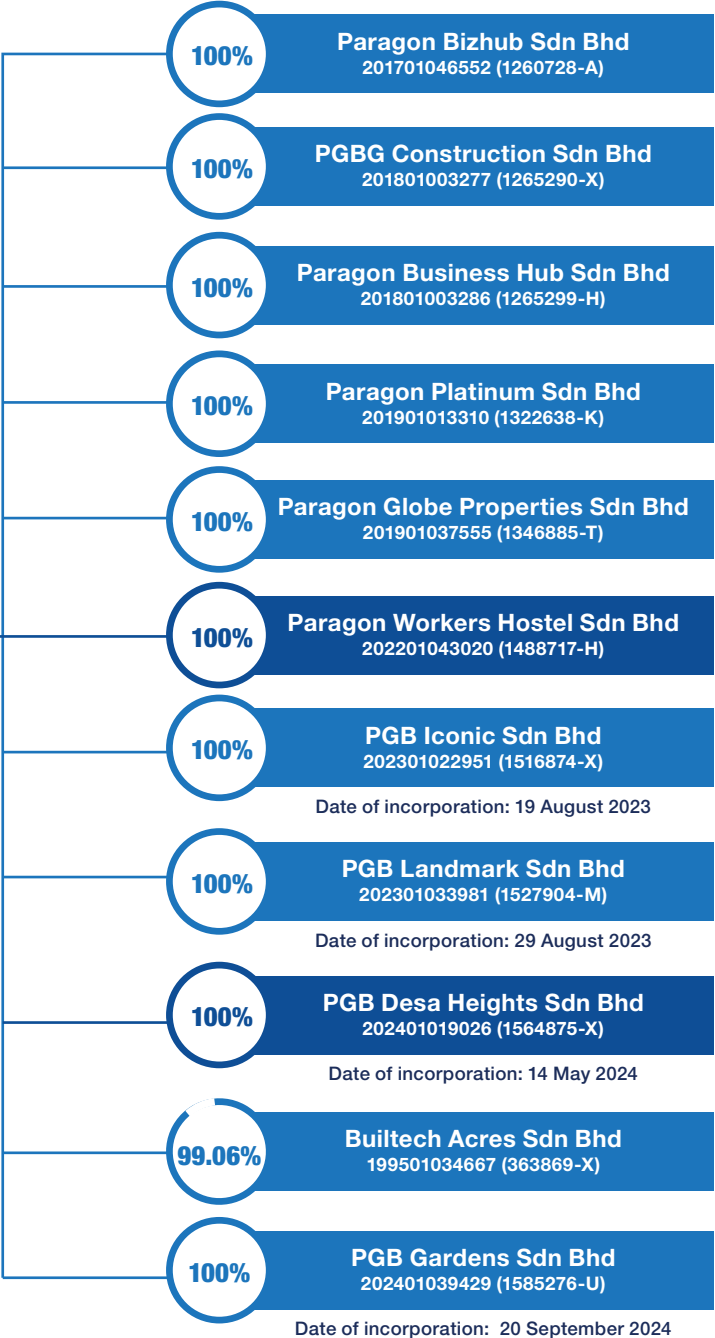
100%
Paragon Bizhub Sdn Bhd
201701046552 (1260728-A)

100%
PGBG Construction Sdn Bhd
201801003277 (1265290-X)

100%
Paragon Business Hub Sdn Bhd
201801003286 (1265299-H)

100%
Paragon Platinum Sdn Bhd
201901013310 (1322638-K)

100%
Paragon Globe Properties Sdn Bhd
201901037555 (1346885-T)

100%
Paragon Workers Hostel Sdn Bhd
202201043020 (1488717-H)

100%
PGB Iconic Sdn Bhd
202301022951 (1516874-X)
Date of incorporation: 19 August 2023

100%
PGB Landmark Sdn Bhd
202301033981 (1527904-M)
Date of incorporation: 29 August 2023

100%
PGB Desa Heights Sdn Bhd
202401019026 (1564875-X)
Date of incorporation: 14 May 2024

99.06%
Builtech Acres Sdn Bhd
199501034667 (363869-X)

100%
PGB Gardens Sdn Bhd
202401039429 (1585276-U)
Date of incorporation: 20 September 2024